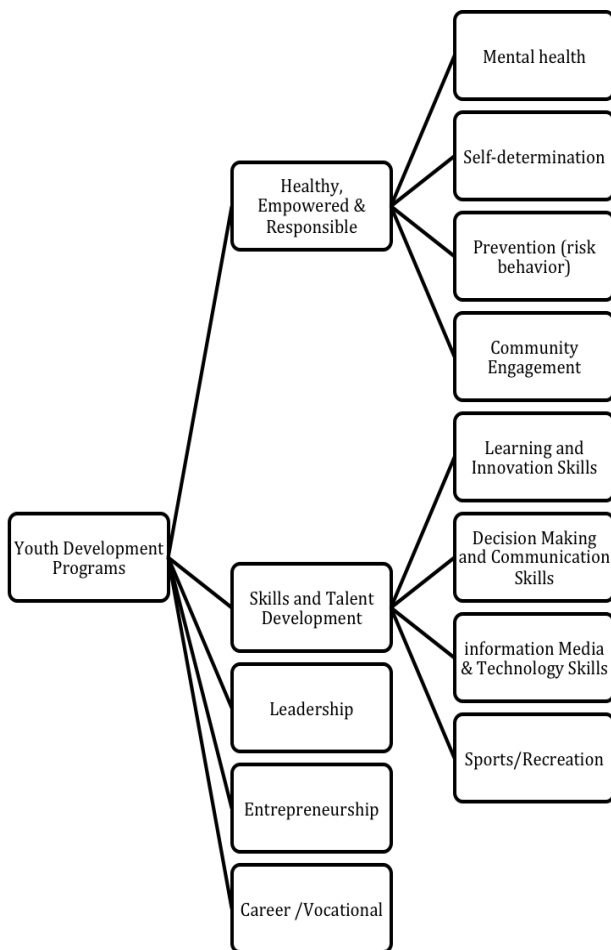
Youth Development Programs

Healthy, Empowered & Responsible

Mental health

Self-determination

Prevention (risk behavior)

Community Engagement

Skills and Talent Development

Learning and Innovation Skills

Decision Making and Communication Skills

information Media & Technology Skills

Sports/Recreation

Leadership

Entrepreneurship

Career /Vocational